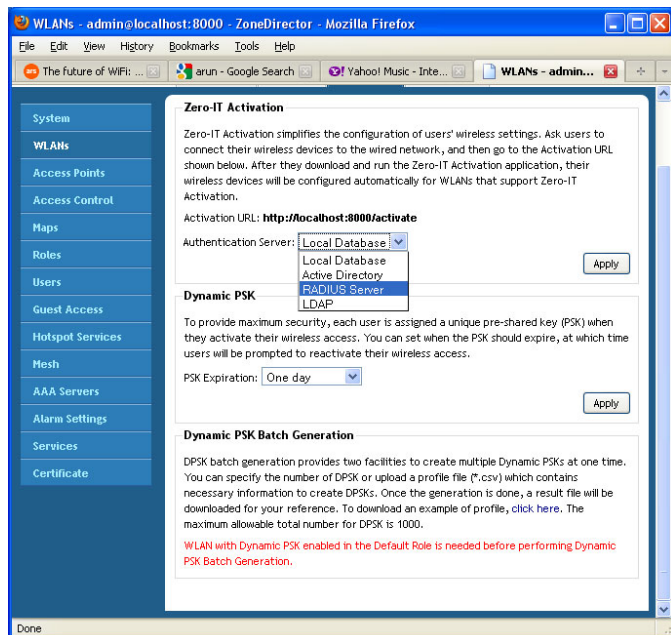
WLANs - admin@localhost:8000 - ZoneDirector - Mozilla Firefox

File Edit View History Bookmarks Tools Help

The future of WiFi: ... | arun - Google Search | Yahoo! Music - Inte... | WLANs - admin...

System
WLANs
Access Points
Access Control
Maps
Roles
Users
Guest Access
Hotspot Services
Mesh
AAA Servers
Alarm Settings
Services
Certificate

Zero-IT Activation

Zero-IT Activation simplifies the configuration of users' wireless settings. Ask users to connect their wireless devices to the wired network, and then go to the Activation URL shown below. After they download and run the Zero-IT Activation application, their wireless devices will be configured automatically for WLANs that support Zero-IT Activation.

Activation URL: http://localhost:8000/activate

Authentication Server: Local Database

Local Database
Active Directory
RADIUS Server
LDAP

Apply

Dynamic PSK

To provide maximum security, each user is assigned a unique pre-shared key (PSK) when they activate their wireless access. You can set when the PSK should expire, at which time users will be prompted to reactivate their wireless access.

PSK Expiration: One day

Apply

Dynamic PSK Batch Generation

DPSK batch generation provides two facilities to create multiple Dynamic PSKs at one time. You can specify the number of DPSK or upload a profile file (*.csv) which contains necessary information to create DPSKs. Once the generation is done, a result file will be downloaded for your reference. To download an example of profile, click here. The maximum allowable total number for DPSK is 1000.

WLAN with Dynamic PSK enabled in the Default Role is needed before performing Dynamic PSK Batch Generation.

Done